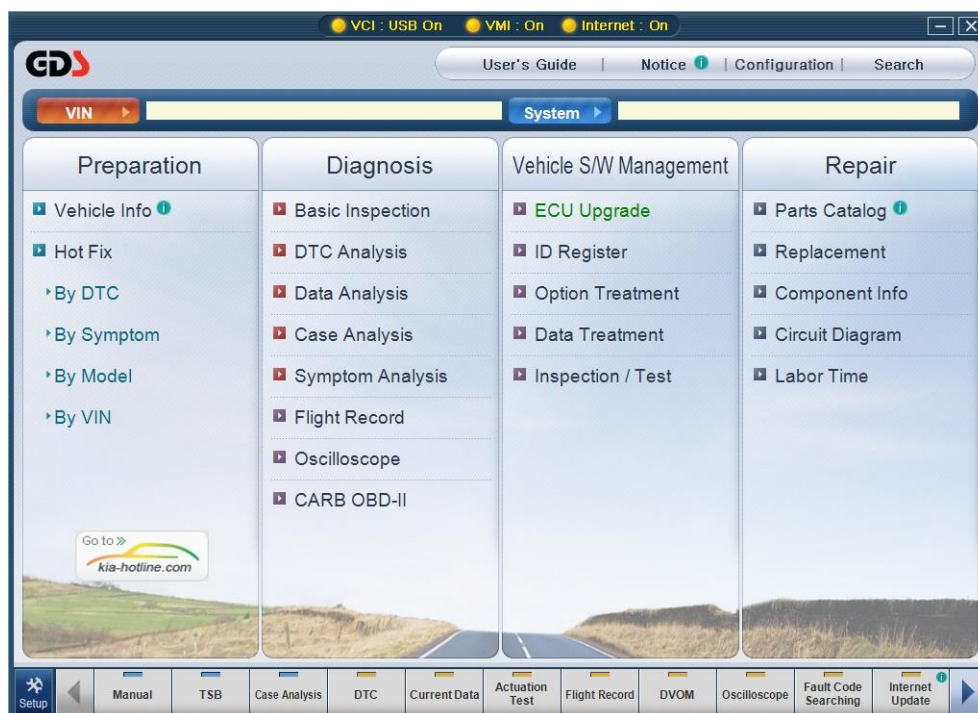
VCI : USB On VMI : On Internet : On

GDS

User's Guide | Notice | Configuration | Search

VIN

System

Preparation

Vehicle Info

Hot Fix

By DTC

By Symptom

By Model

By VIN

Go to »
kia-hotline.com

Diagnosis

Basic Inspection

DTC Analysis

Data Analysis

Case Analysis

Symptom Analysis

Flight Record

Oscilloscope

CARB OBD-II

Vehicle S/W Management

ECU Upgrade

ID Register

Option Treatment

Data Treatment

Inspection / Test

Repair

Parts Catalog

Replacement

Component Info

Circuit Diagram

Labor Time

Setup

Manual

TSB

Case Analysis

DTC

Current Data

Actuation Test

Flight Record

DVOM

Oscilloscope

Fault Code Searching

Internet Update